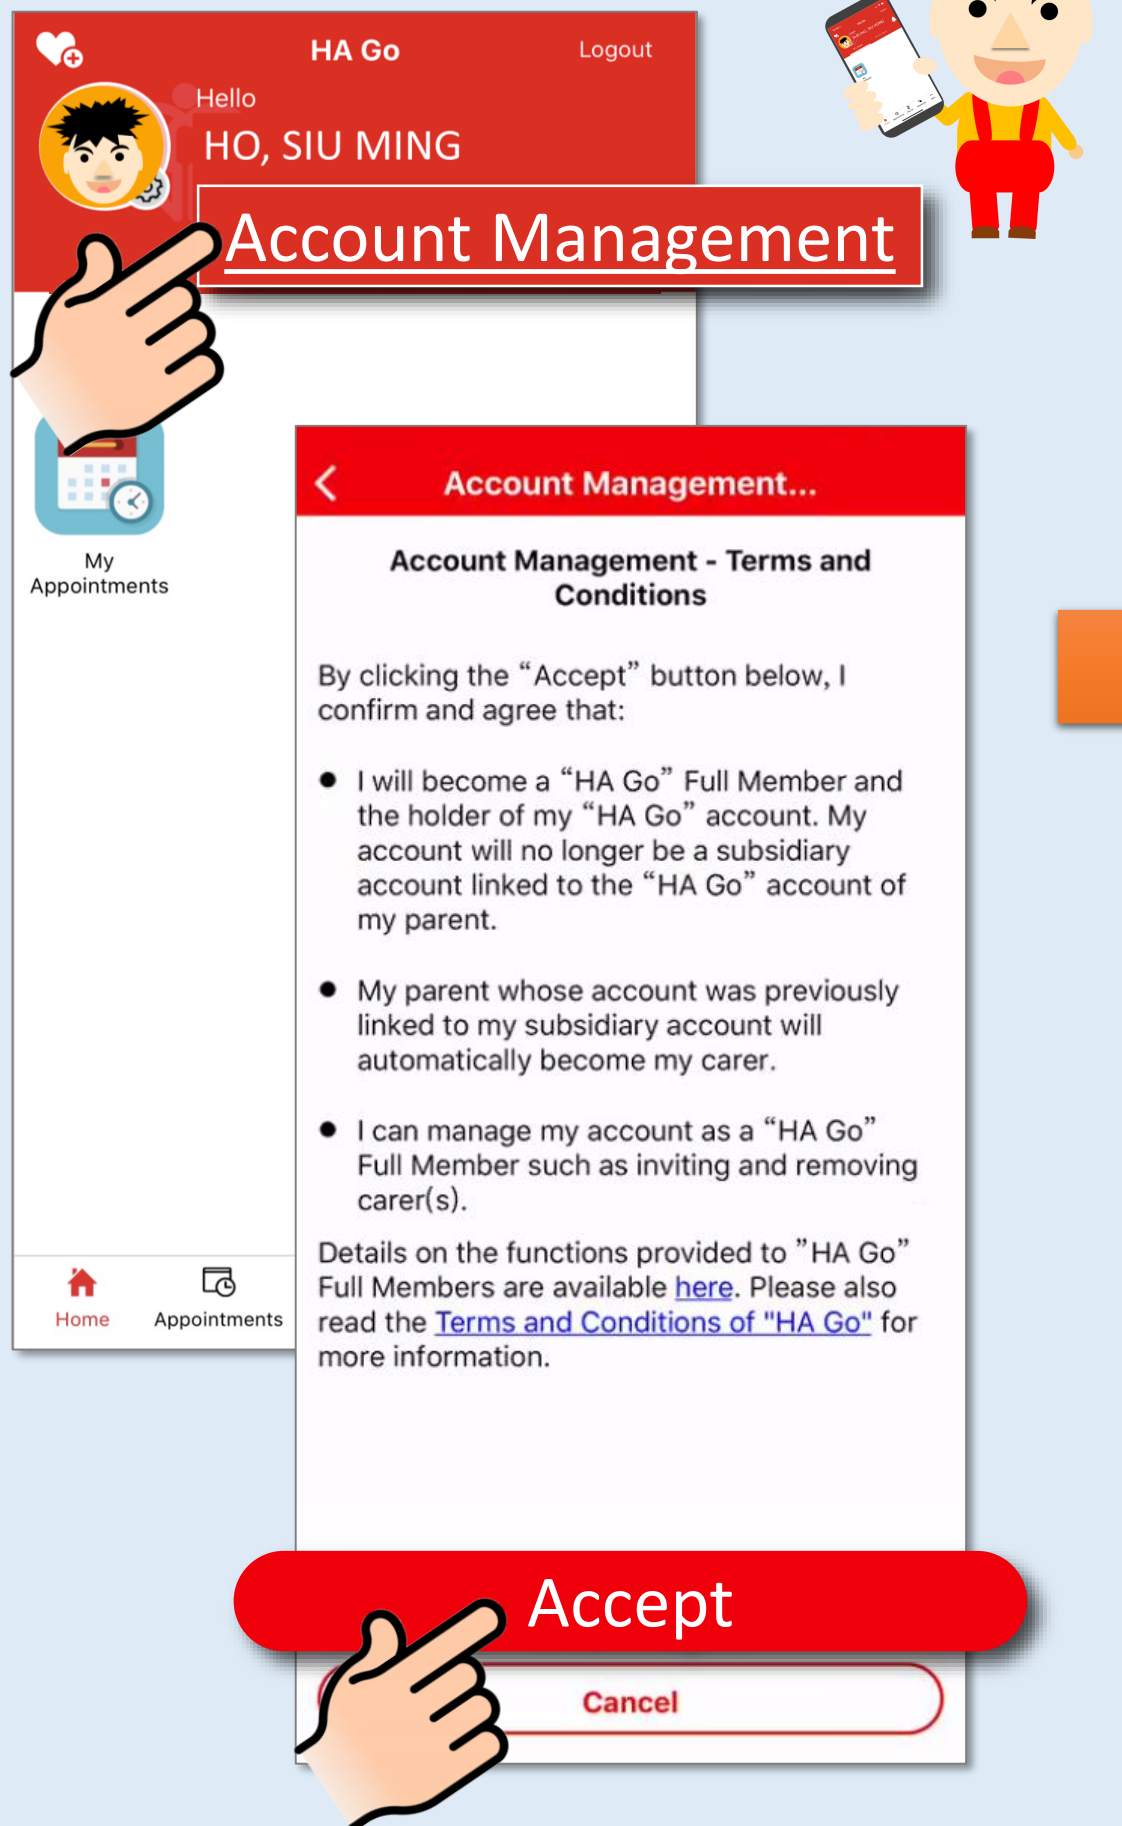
HA Go

Logout

Hello

HO, SIU MING

Account Management

My Appointments

Home

Appointments

Account Management...

Account Management - Terms and Conditions

By clicking the “Accept” button below, I confirm and agree that:

- I will become a “HA Go” Full Member and the holder of my “HA Go” account. My account will no longer be a subsidiary account linked to the “HA Go” account of my parent.

- My parent whose account was previously linked to my subsidiary account will automatically become my carer.

- I can manage my account as a “HA Go” Full Member such as inviting and removing carer(s).

Details on the functions provided to ”HA Go” Full Members are available here. Please also read the Terms and Conditions of "HA Go" for more information.

Accept

Cancel